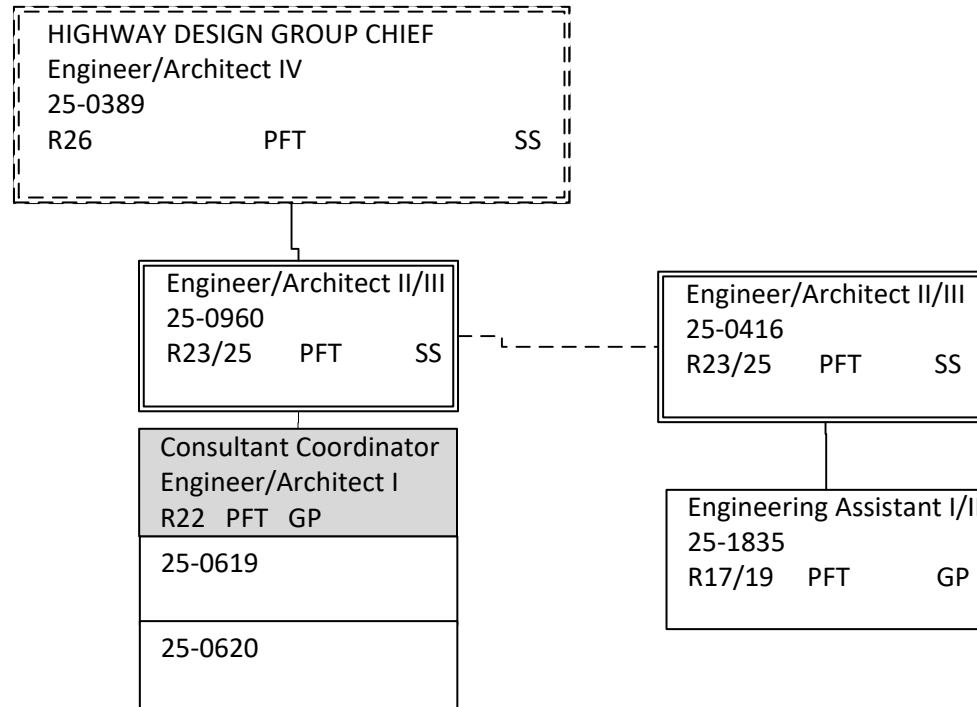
HIGHWAY DESIGN GROUP CHIEF
Engineer/Architect IV
25-0389
R26 PFT SS

Engineer/Architect II/III
25-0960
R23/25 PFT SS

Consultant Coordinator
Engineer/Architect I
R22 PFT GP

25-0619

25-0620

Engineer/Architect II/III
25-0416
R23/25 PFT SS

Engineering Assistant I/I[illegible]
25-1835
R17/19 PFT GP